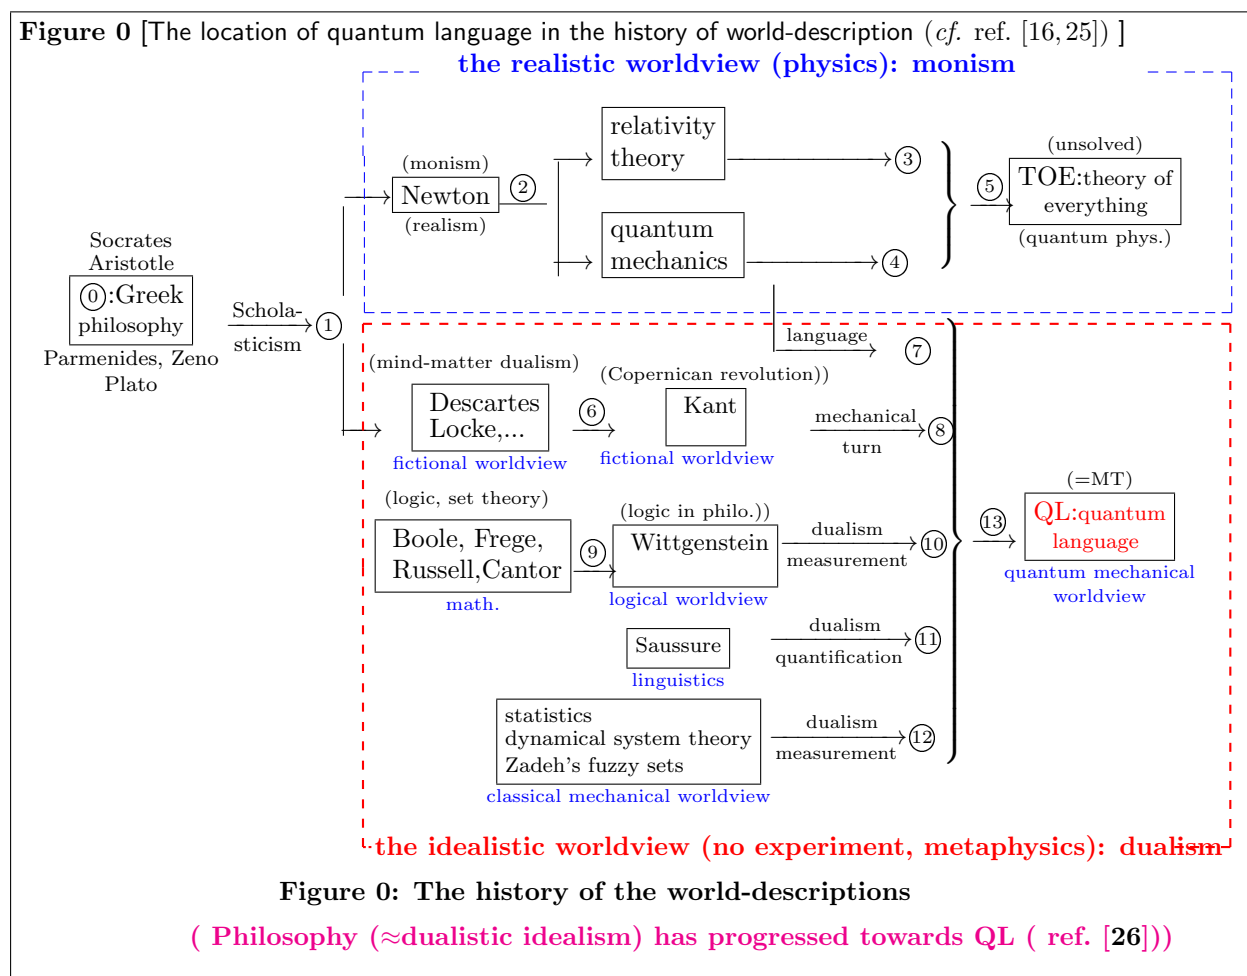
**Figure 0** [The location of quantum language in the history of world-description (*cf.* ref. [16, 25]) ]

the realistic worldview (physics): monism

(monism)
Newton ②
(realism)

relativity theory ③

quantum mechanics ④

(unsolved)
⑤ TOE:theory of everything
(quantum phys.)

Socrates
Aristotle
⓪:Greek philosophy
Parmenides, Zeno
Plato

Scholasticism ①

language ⑦

(mind-matter dualism)
Descartes
Locke,...
fictional worldview

⑥

(Copernican revolution))
Kant
fictional worldview

mechanical turn ⑧

(logic, set theory)
Boole, Frege,
Russell,Cantor
math.

⑨

(logic in philo.))
Wittgenstein
logical worldview

dualism measurement ⑩

Saussure
linguistics

dualism quantification ⑪

statistics
dynamical system theory
Zadeh's fuzzy sets
classical mechanical worldview

dualism measurement ⑫

⑬

(=MT)
QL:quantum language
quantum mechanical worldview

the idealistic worldview (no experiment, metaphysics): dualism

**Figure 0: The history of the world-descriptions**

( Philosophy (≈dualistic idealism) has progressed towards QL ( ref. [26]))